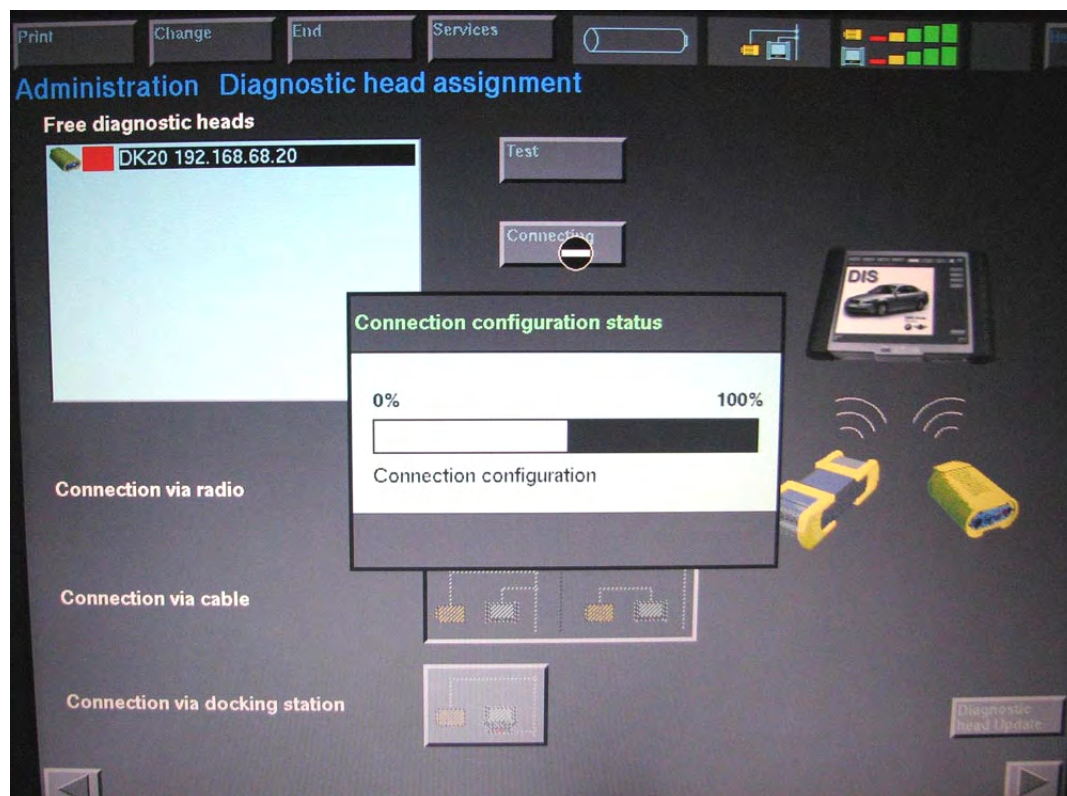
Print
Change
End
Services

Administration Diagnostic head assignment

Free diagnostic heads

DK20 192.168.68.20

Test

Connecting

DIS

Connection configuration status

0%

100%

Connection configuration

Connection via radio

Connection via cable

Connection via docking station

Diagnostic head Update